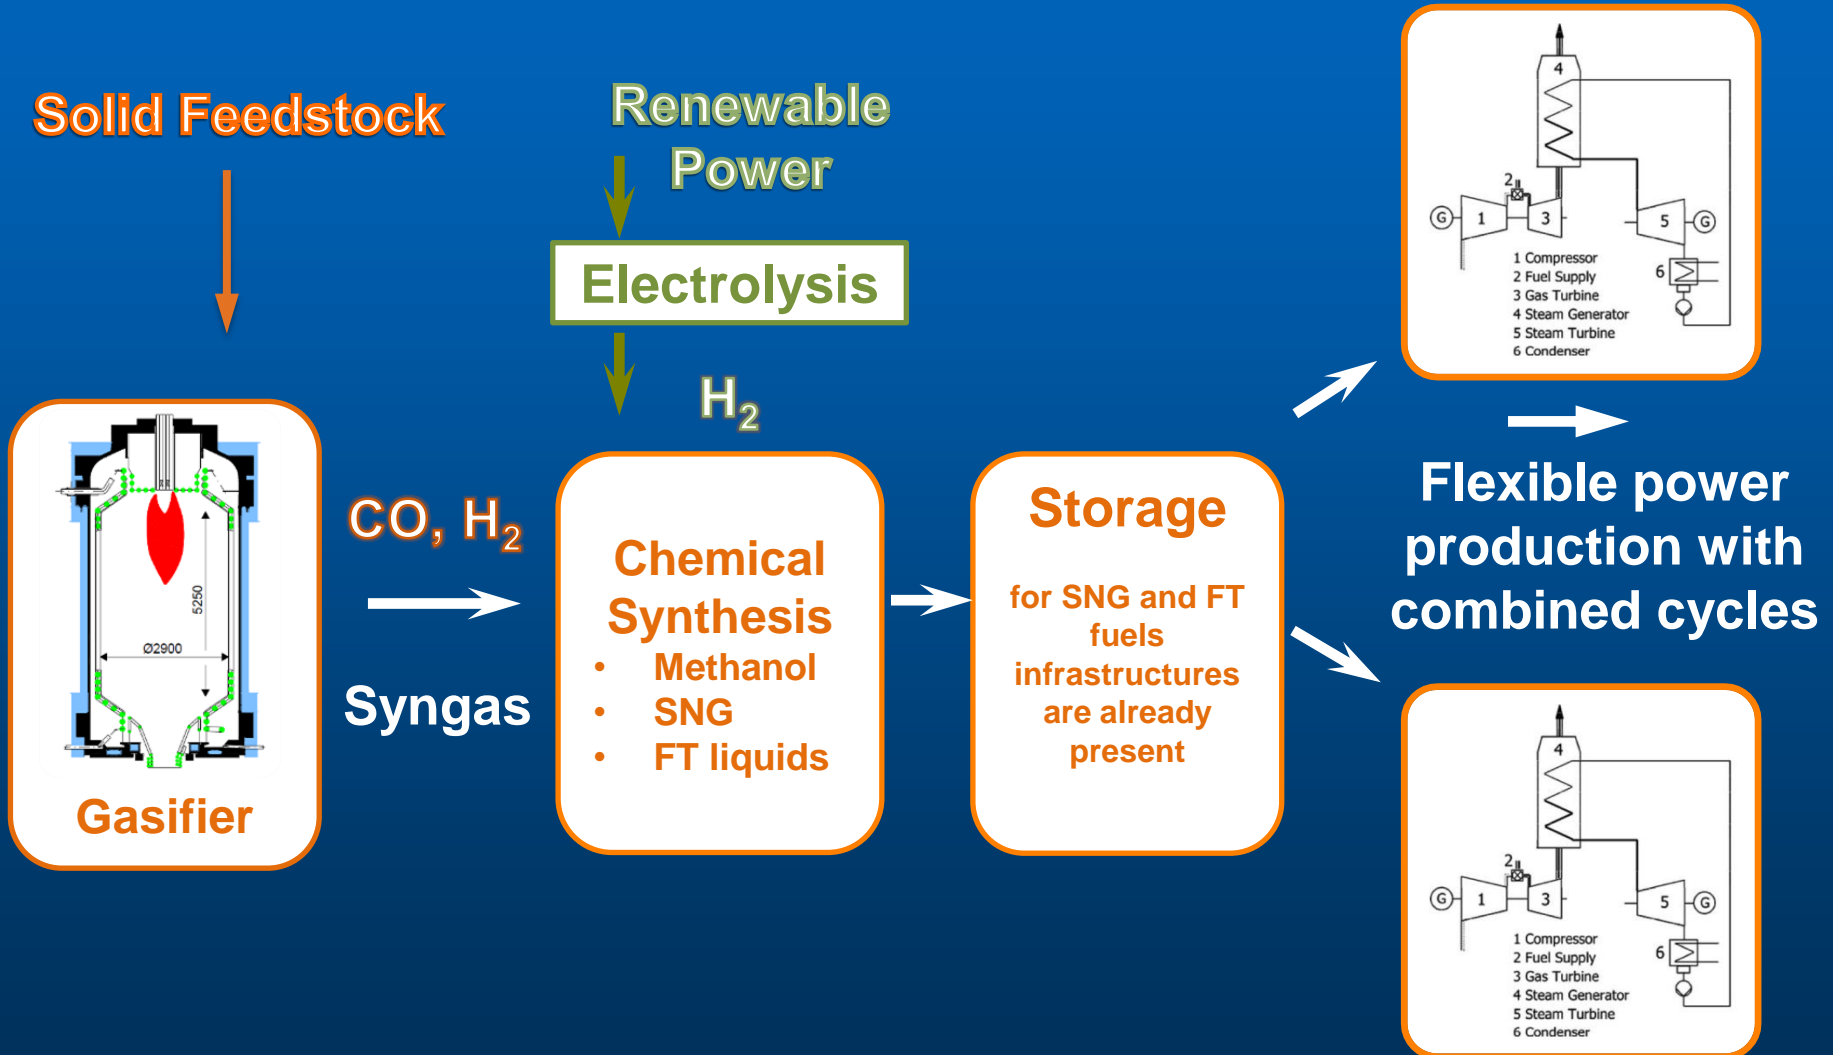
Solid Feedstock

Renewable Power

Electrolysis

$H_2$

5250

Ø2900

Gasifier

CO, $H_2$

Syngas

Chemical Synthesis
• Methanol
• SNG
• FT liquids

Storage

for SNG and FT fuels infrastructures are already present

4
2
G 1 3
5 G
6
1 Compressor
2 Fuel Supply
3 Gas Turbine
4 Steam Generator
5 Steam Turbine
6 Condenser

Flexible power production with combined cycles

4
2
G 1 3
5 G
6
1 Compressor
2 Fuel Supply
3 Gas Turbine
4 Steam Generator
5 Steam Turbine
6 Condenser